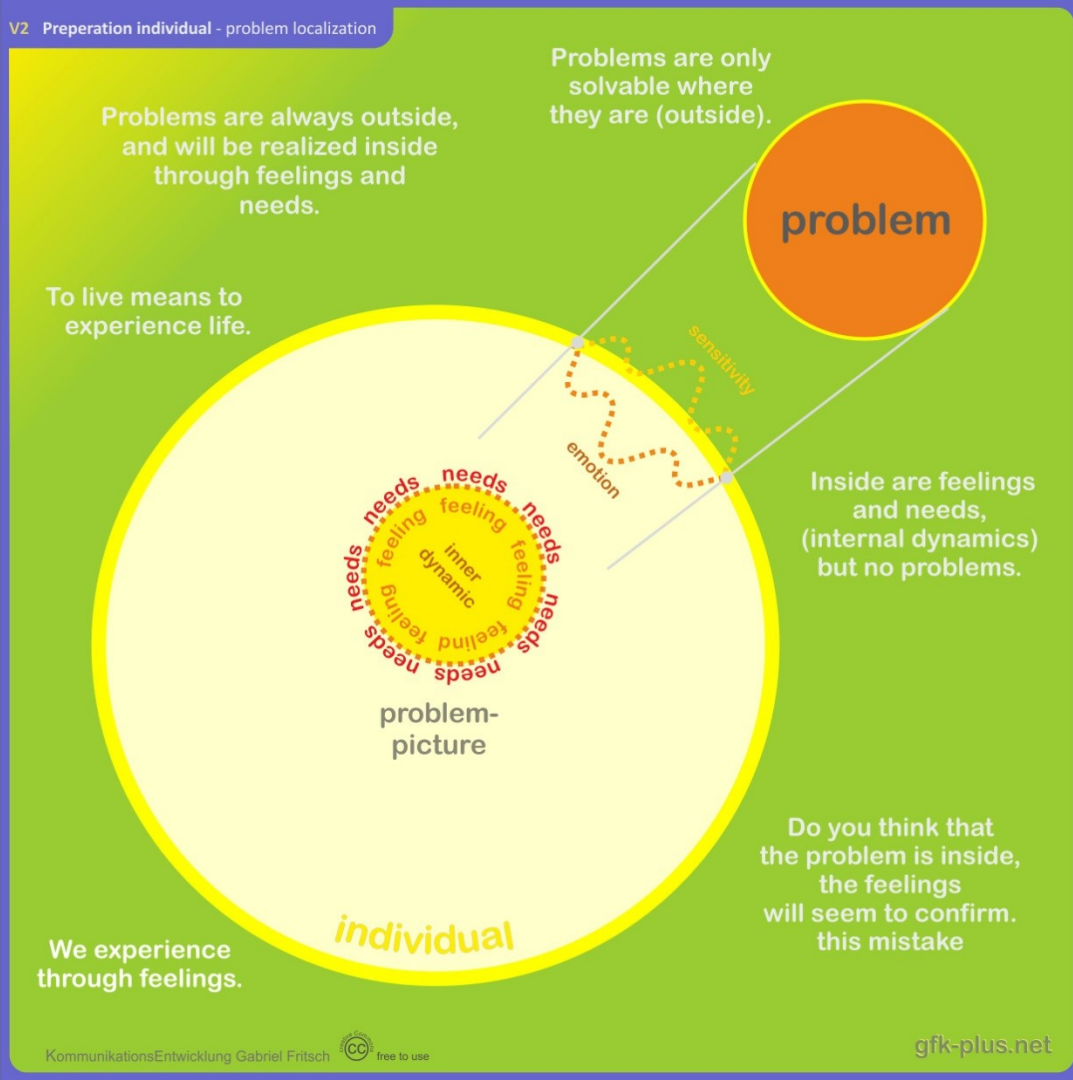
V2 Preperation individual - problem localization

Problems are always outside, and will be realized inside through feelings and needs.

Problems are only solvable where they are (outside).

problem

To live means to experience life.

sensitivity

emotion

needs needs needs needs needs needs

feeling feeling feeling feeling feeling

inner dynamic

Inside are feelings and needs, (internal dynamics) but no problems.

problem-picture

Do you think that the problem is inside, the feelings will seem to confirm. this mistake

individual

We experience through feelings.

KommunikationsEntwicklung Gabriel Fritsch free to use

gfk-plus.net